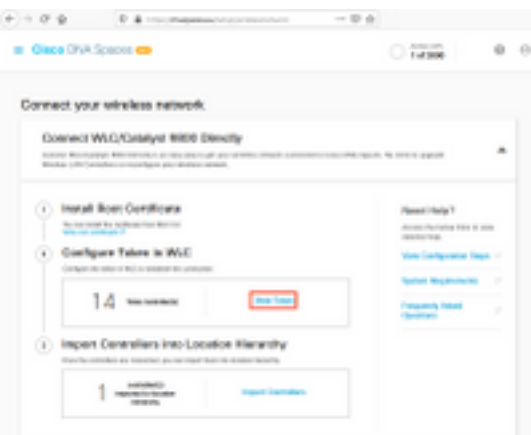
Cisco DNA Spaces

1 of 2000

Connect your wireless network

Connect WLC/Catalyst 9800 Directly

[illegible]

1 Install Root Certificate

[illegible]

2 Configure Token in WLC

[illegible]

14 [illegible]

View Token

3 Import Controllers into Location Hierarchy

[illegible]

1 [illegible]

Import Controllers

Need Help?

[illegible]

View Configuration Steps

System Requirements

Frequently Asked Questions